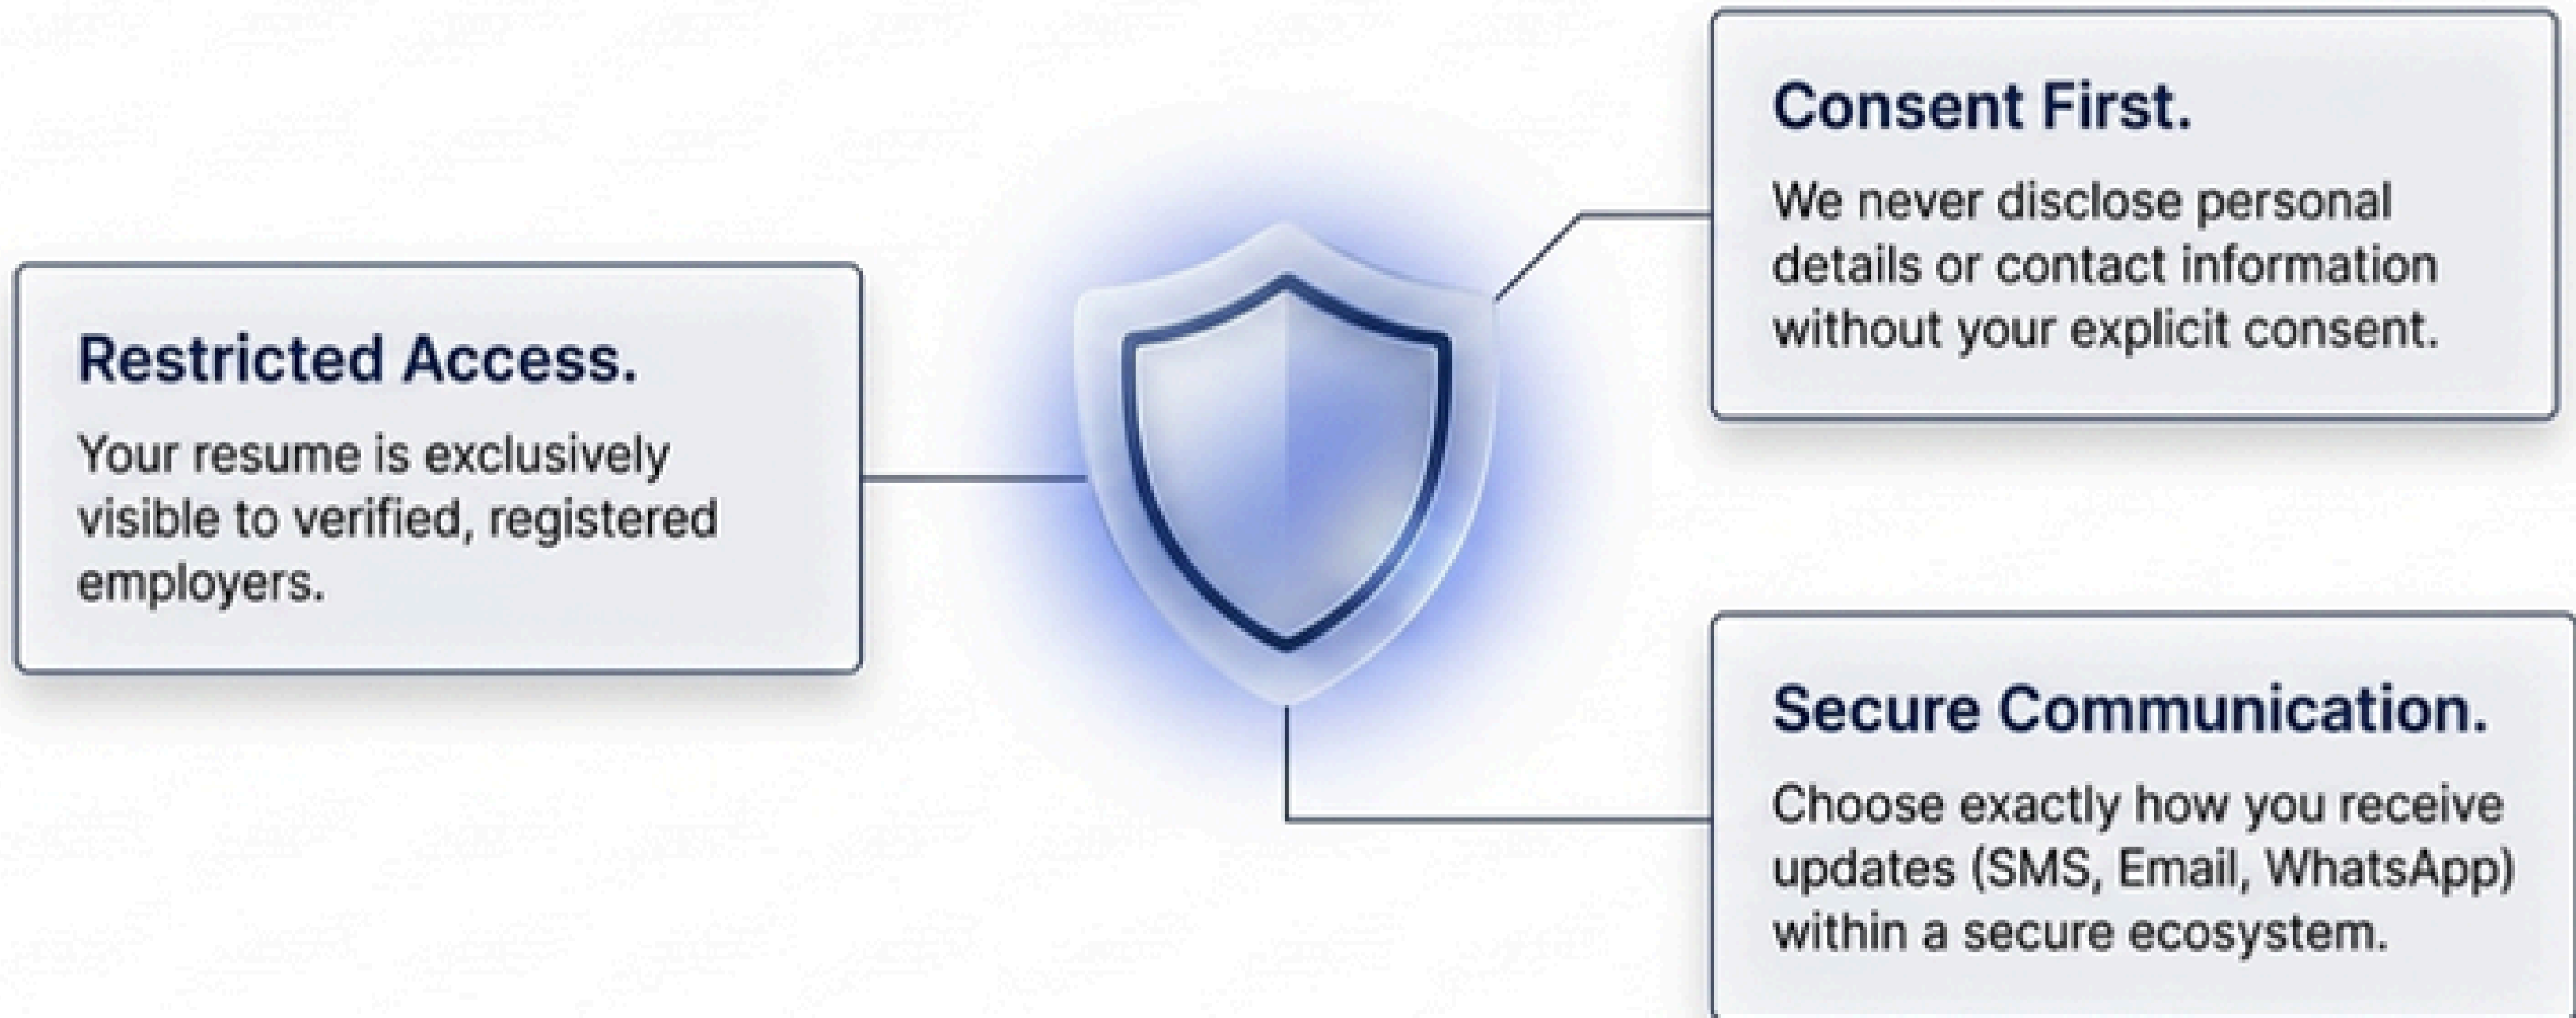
Consent First.

We never disclose personal details or contact information without your explicit consent.

Restricted Access.

Your resume is exclusively visible to verified, registered employers.

Secure Communication.

Choose exactly how you receive updates (SMS, Email, WhatsApp) within a secure ecosystem.